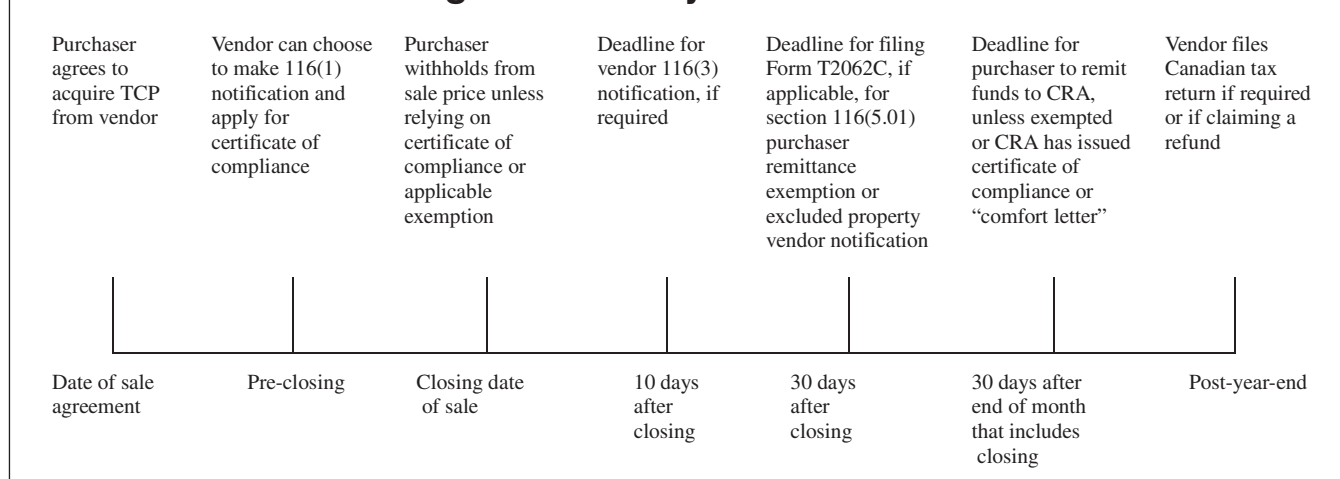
Purchaser agrees to acquire TCP from vendor

Vendor can choose to make 116(1) notification and apply for certificate of compliance

Purchaser withholds from sale price unless relying on certificate of compliance or applicable exemption

Deadline for vendor 116(3) notification, if required

Deadline for filing Form T2062C, if applicable, for section 116(5.01) purchaser remittance exemption or excluded property vendor notification

Deadline for purchaser to remit funds to CRA, unless exempted or CRA has issued certificate of compliance or "comfort letter"

Vendor files Canadian tax return if required or if claiming a refund

Date of sale agreement

Pre-closing

Closing date of sale

10 days after closing

30 days after closing

30 days after end of month that includes closing

Post-year-end